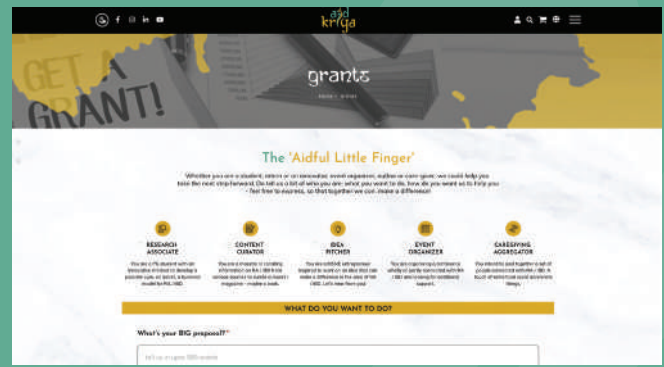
aid kriya

GET A GRANT!

grants

HOME / GRANTS

The 'Aidful Little Finger'

Whether you are a student, intern or an innovator, event organiser, author or even given, we could help you take the next step forward. Do tell us a bit of who you are, what you want to do, how do you want us to help you - feel free to express, so that together we can make a difference!

RESEARCH ASSOCIATE

CONTENT CURATOR

IDEA PITCHER

EVENT ORGANIZER

CAREGIVING AGGREGATOR

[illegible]

WHAT DO YOU WANT TO DO?

What's your BIG proposal?*

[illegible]